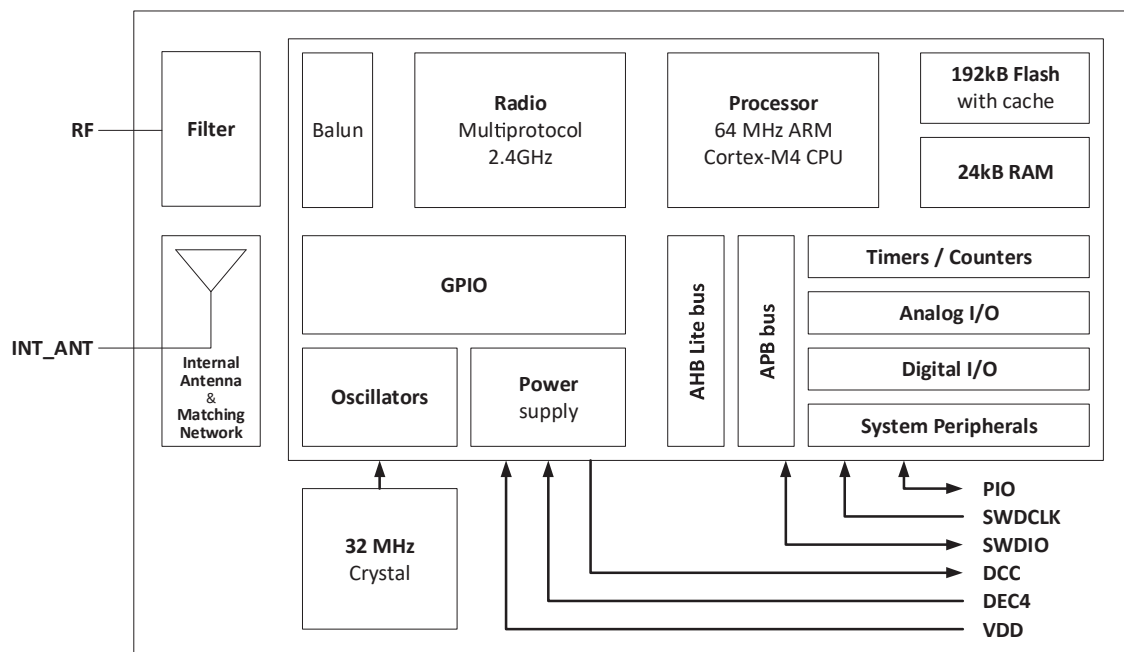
RF

Filter

INT_ANT

Internal Antenna & Matching Network

Balun

Radio
Multiprotocol
2.4GHz

Processor
64 MHz ARM
Cortex-M4 CPU

192kB Flash
with cache

24kB RAM

GPIO

AHB Lite bus

APB bus

Timers / Counters

Analog I/O

Digital I/O

System Peripherals

Oscillators

Power
supply

32 MHz
Crystal

PIO

SWDCLK

SWDIO

DCC

DEC4

VDD